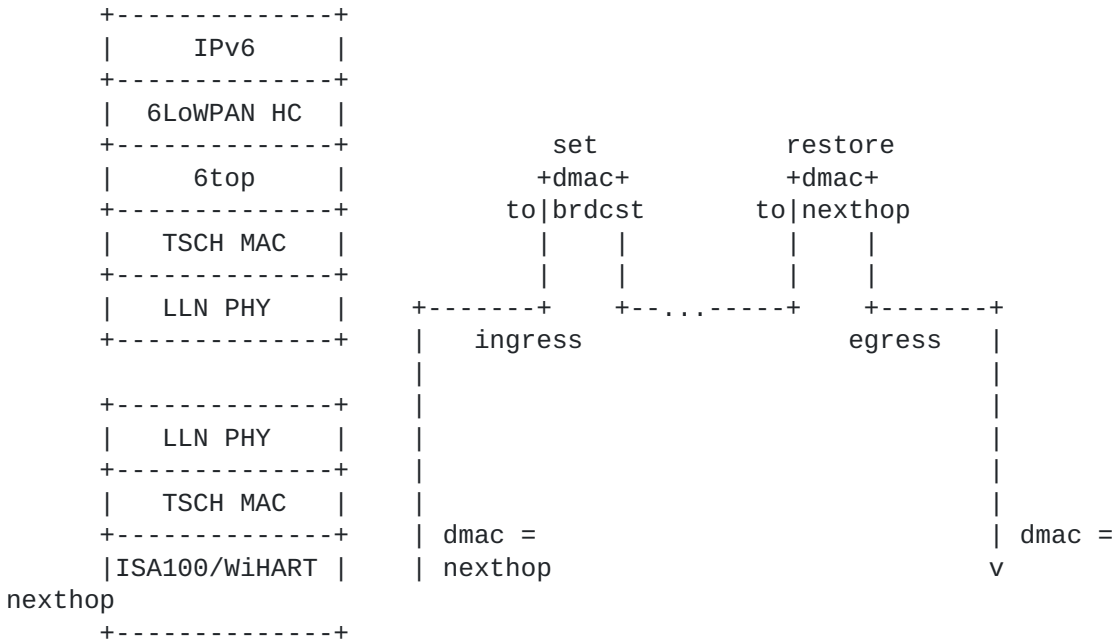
+-------------+
|     IPv6     |
+-------------+
|  6LoWPAN HC  |
+-------------+                    set              restore
|     6top     |                 +dmac+             +dmac+
+-------------+                 to|brdcst          to|nexthop
|   TSCH MAC   |                   |    |             |    |
+-------------+                   |    |             |    |
|   LLN PHY    |        +-------+    +--...-----+      +-------+
+-------------+        |   ingress                    egress   |
                       |                                       |
+-------------+        |                                       |
|   LLN PHY    |        |                                       |
+-------------+        |                                       |
|   TSCH MAC   |        |                                       |
+-------------+        | dmac =                                | dmac =
|ISA100/WiHART |        | nexthop                               v
nexthop
+-------------+